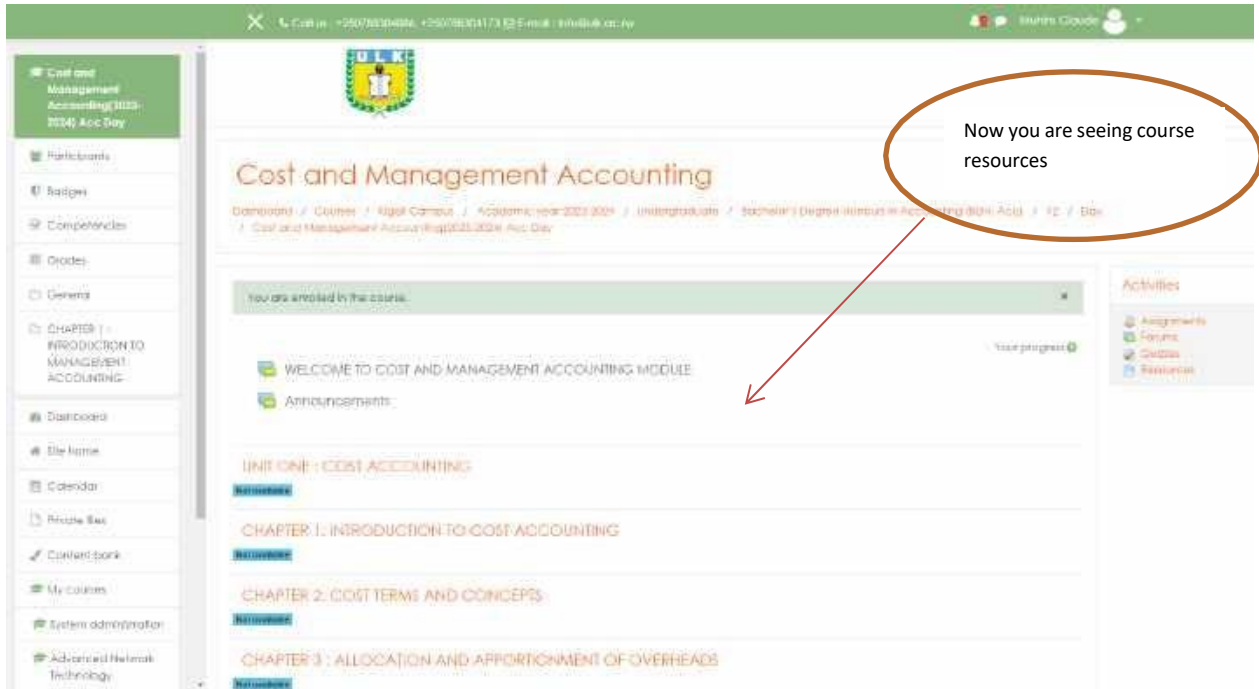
Call us : +250788304686, +250788304173 E-mail : info@ulk.ac.rw

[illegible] Claude

Cost and Management Accounting(2023-2024) Acc Day

Participants

Badges

Competencies

Grades

General

CHAPTER 1 : INTRODUCTION TO MANAGEMENT ACCOUNTING

Dashboard

Site home

Calendar

Private files

Content bank

My courses

System administration

Advanced Network Technology

ULK

Now you are seeing course resources

Cost and Management Accounting

Dashboard / Courses / Kigali Campus / Academic year 2023-2024 / Undergraduate / Bachelor's Degree (Honours) in Accounting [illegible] / Y2 / Day / Cost and Management Accounting(2023-2024) Acc Day

You are enrolled in the course.

Your progress

WELCOME TO COST AND MANAGEMENT ACCOUNTING MODULE

Announcements

UNIT ONE : COST ACCOUNTING

Not available

CHAPTER 1 : INTRODUCTION TO COST ACCOUNTING

Not available

CHAPTER 2: COST TERMS AND CONCEPTS

Not available

CHAPTER 3 : ALLOCATION AND APPORTIONMENT OF OVERHEADS

Not available

Activities

Assignments

Forums

Quizzes

Resources